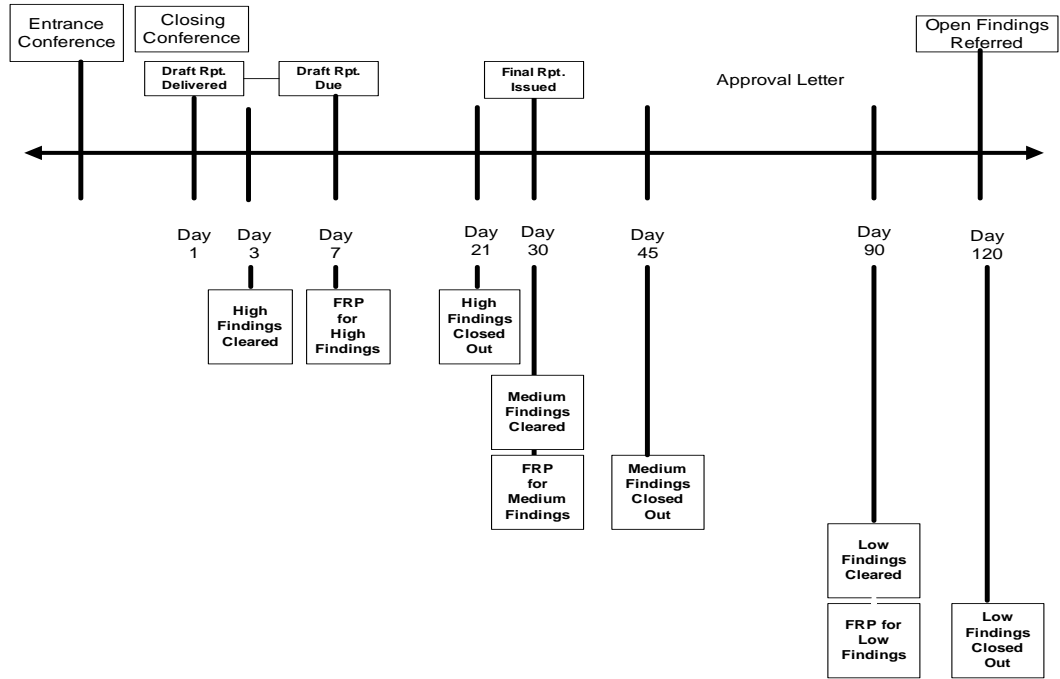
Entrance Conference

Closing Conference

Draft Rpt. Delivered

Draft Rpt. Due

Final Rpt. Issued

Approval Letter

Open Findings Referred

Day 1

Day 3

Day 7

Day 21

Day 30

Day 45

Day 90

Day 120

High Findings Cleared

FRP for High Findings

High Findings Closed Out

Medium Findings Cleared

FRP for Medium Findings

Medium Findings Closed Out

Low Findings Cleared

FRP for Low Findings

Low Findings Closed Out